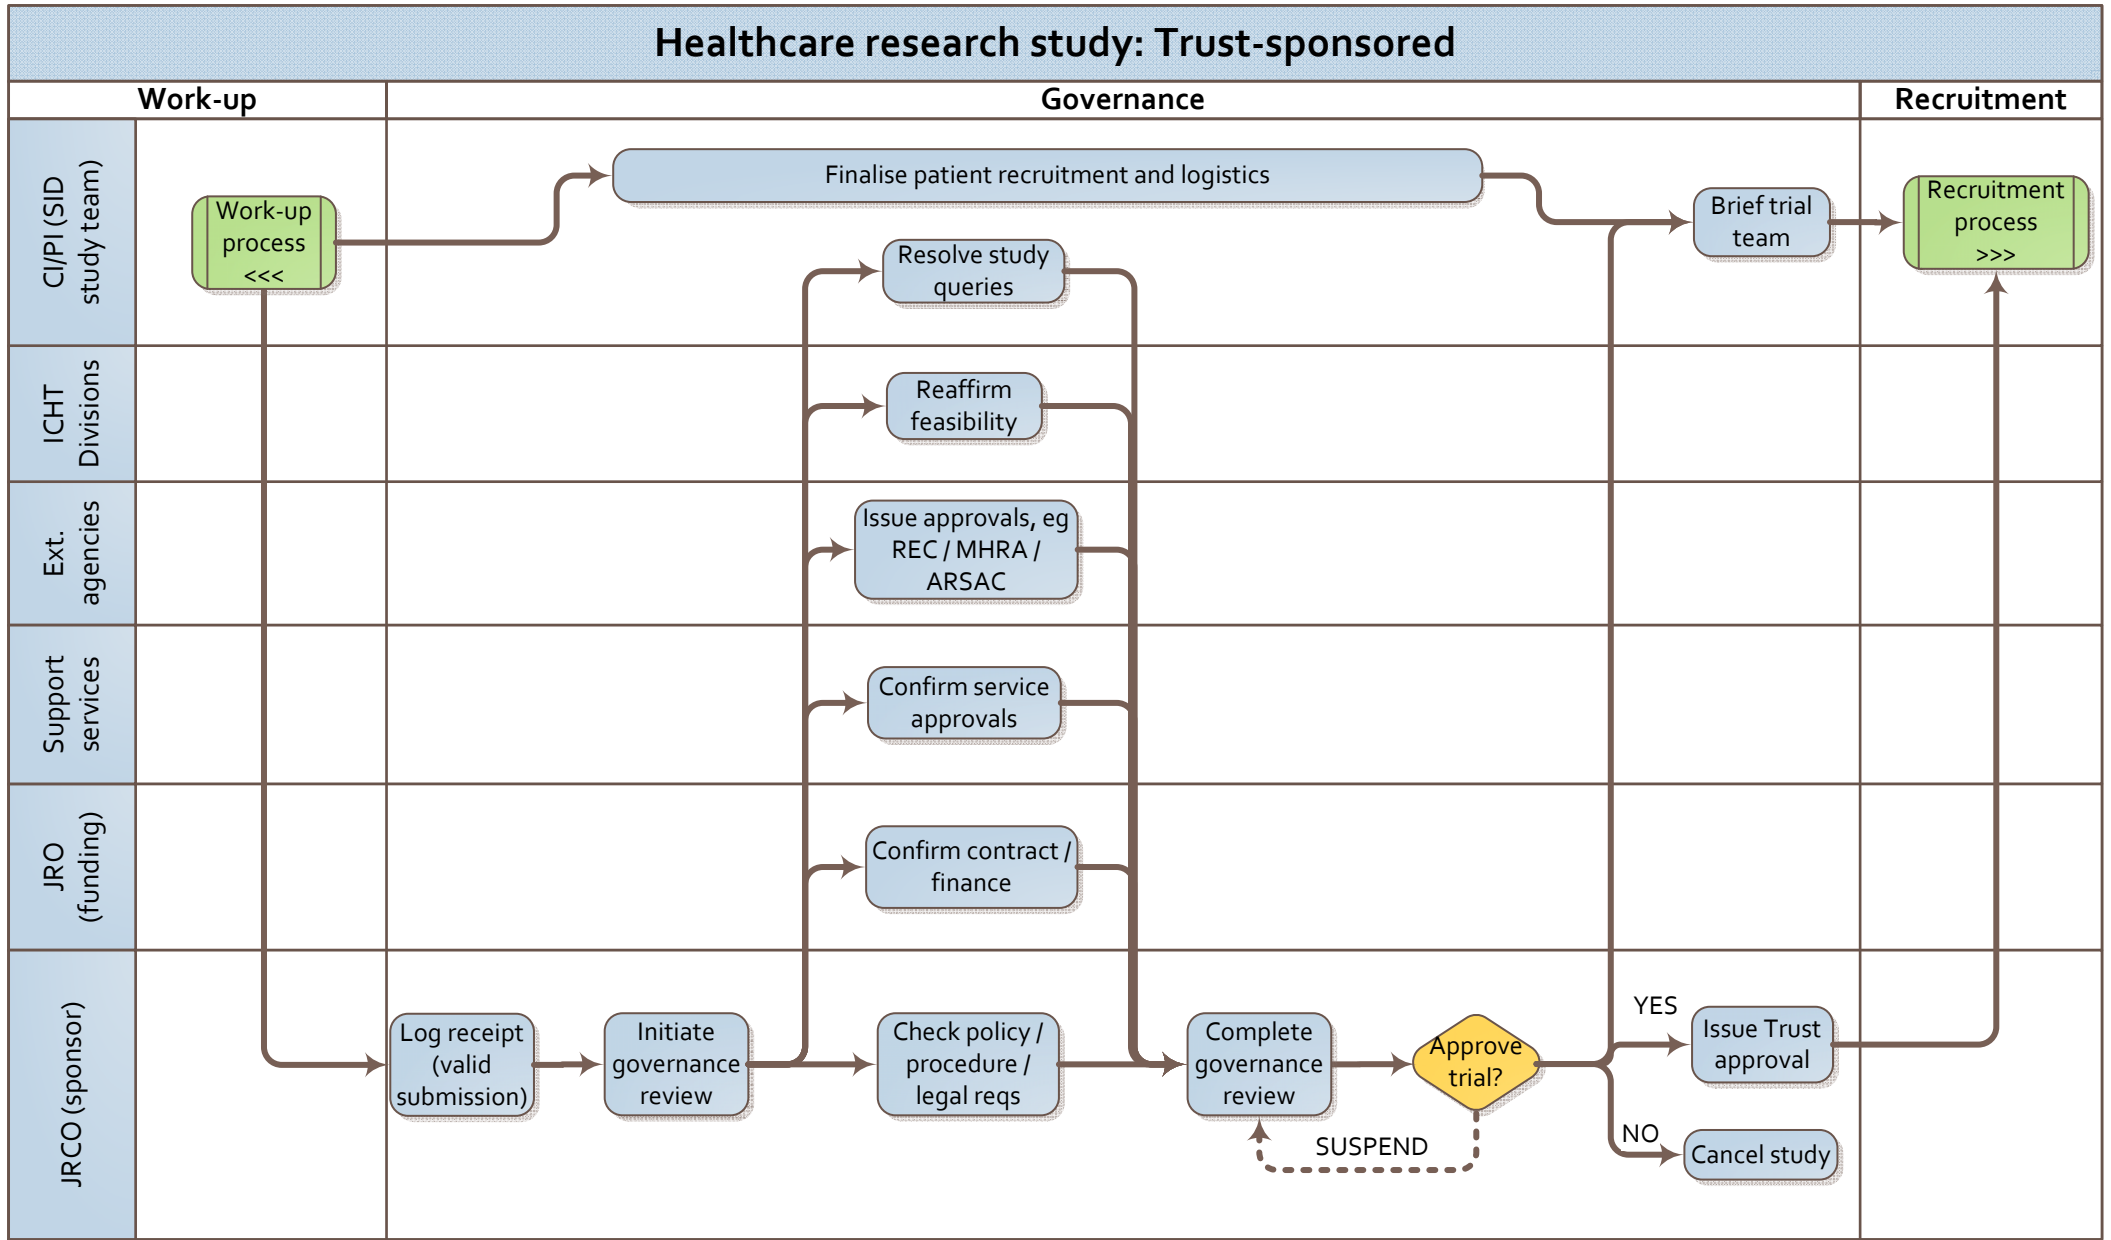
Healthcare research study: Trust-sponsored

Work-up

Governance

Recruitment

CI/PI (SID study team)

ICHT Divisions

Ext. agencies

Support services

JRO (funding)

JRCO (sponsor)

Work-up process <<<

Finalise patient recruitment and logistics

Brief trial team

Recruitment process >>>

Resolve study queries

Reaffirm feasibility

Issue approvals, eg REC / MHRA / ARSAC

Confirm service approvals

Confirm contract / finance

Log receipt (valid submission)

Initiate governance review

Check policy / procedure / legal reqs

Complete governance review

Approve trial?

YES

Issue Trust approval

NO

Cancel study

SUSPEND